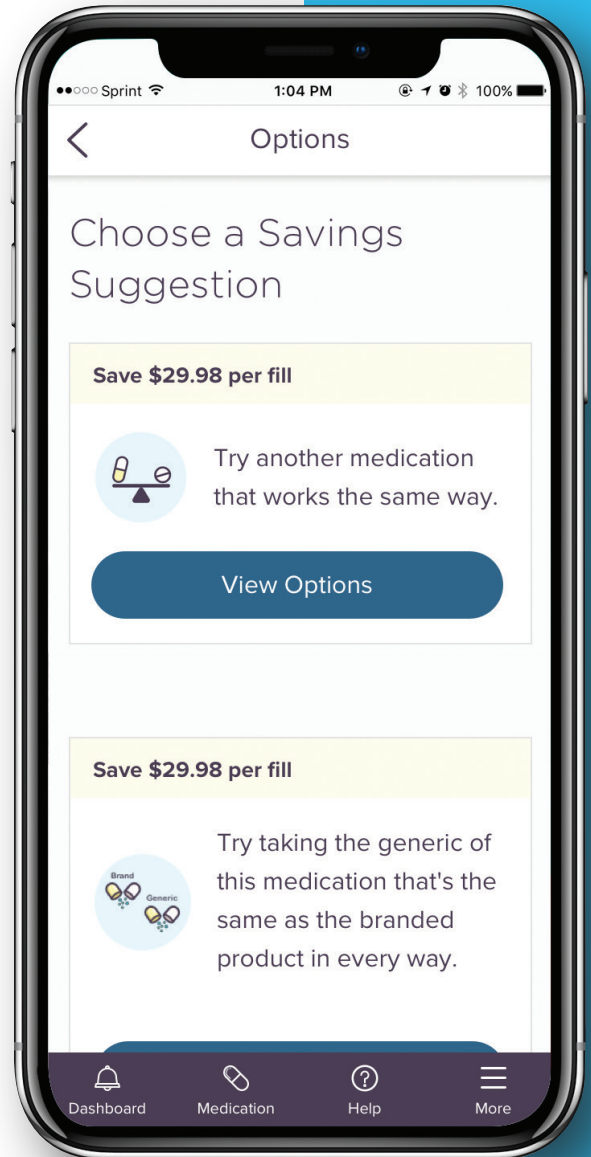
●●○○○ Sprint 1:04 PM 100%

Options

Choose a Savings Suggestion

Save $29.98 per fill

Try another medication that works the same way.

View Options

Save $29.98 per fill

Brand Generic

Try taking the generic of this medication that's the same as the branded product in every way.

Dashboard Medication Help More